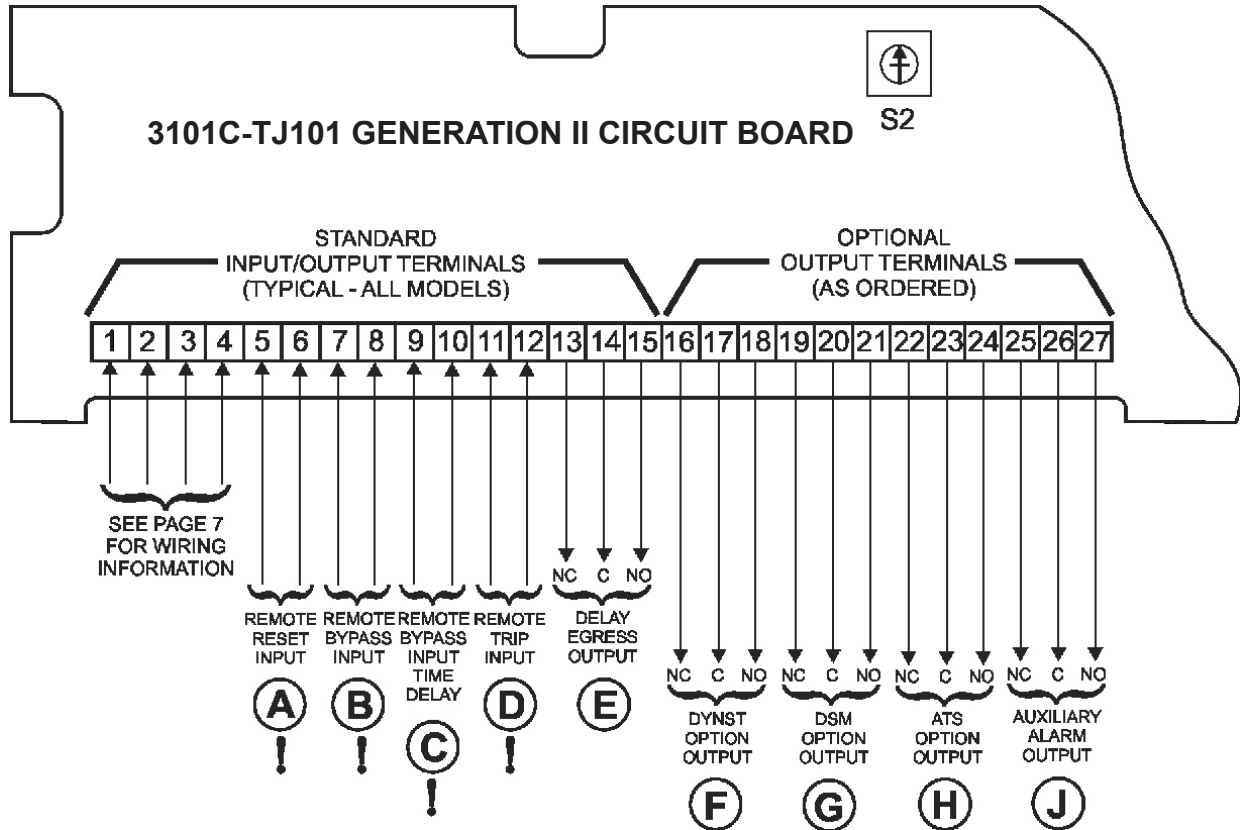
S2

3101C-TJ101 GENERATION II CIRCUIT BOARD

STANDARD
INPUT/OUTPUT TERMINALS
(TYPICAL - ALL MODELS)

OPTIONAL
OUTPUT TERMINALS
(AS ORDERED)

| 1 | 2 | 3 | 4 | 5 | 6 | 7 | 8 | 9 | 10 | 11 | 12 | 13 | 14 | 15 | 16 | 17 | 18 | 19 | 20 | 21 | 22 | 23 | 24 | 25 | 26 | 27 |
|---|---|---|---|---|---|---|---|---|---|---|---|---|---|---|---|---|---|---|---|---|---|---|---|---|---|---|

SEE PAGE 7 FOR WIRING INFORMATION

NC C NO

REMOTE RESET INPUT
A
!

REMOTE BYPASS INPUT
B
!

REMOTE BYPASS INPUT TIME DELAY
C
!

REMOTE TRIP INPUT
D
!

DELAY EGRESS OUTPUT
E

NC C NO
DYNST OPTION OUTPUT
F

NC C NO
DSM OPTION OUTPUT
G

NC C NO
ATS OPTION OUTPUT
H

NC C NO
AUXILIARY ALARM OUTPUT
J